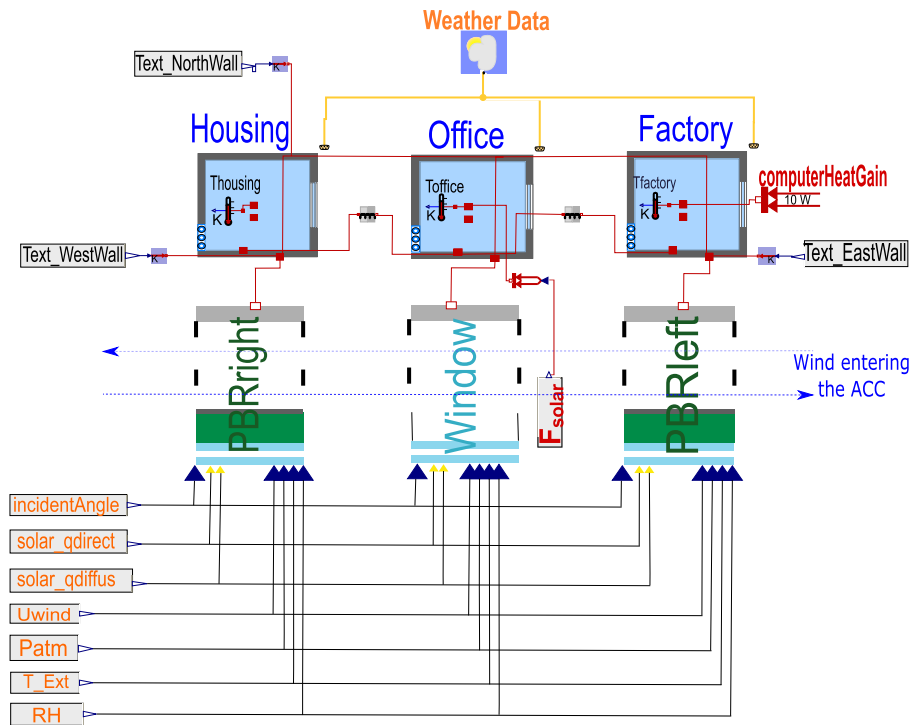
Weather Data

Text_NorthWall
K

Housing
Office
Factory

Thousing
K
Toffice
K
Tfactory
K

computerHeatGain
10 W

Text_WestWall
K
Text_EastWall
K

PBRright
Window
PBRleft

$F_{solar}$

Wind entering the ACC

incidentAngle
solar_qdirect
solar_qdiffus
Uwind
Patm
T_Ext
RH